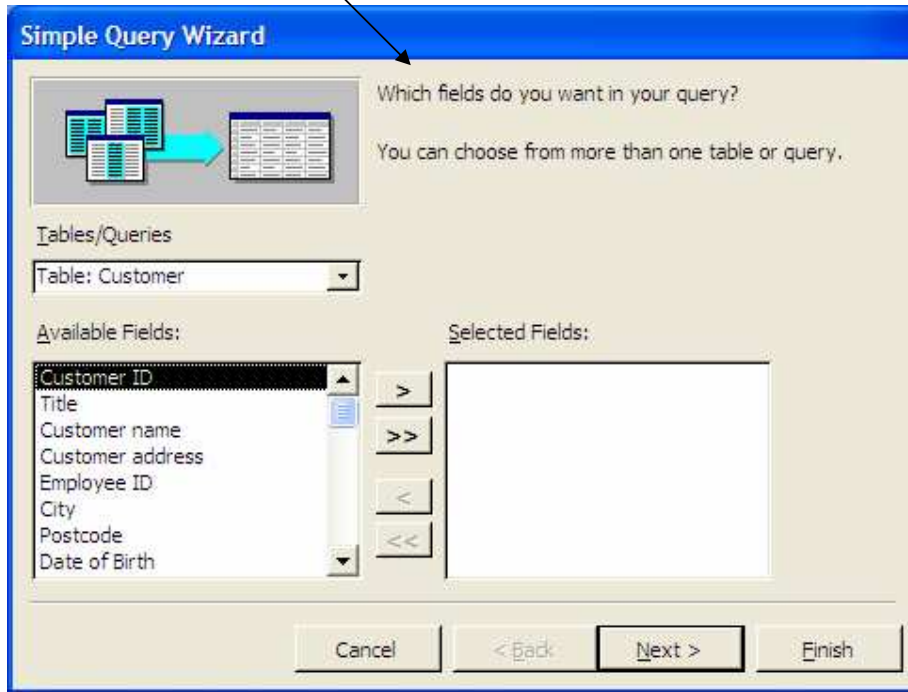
Simple Query Wizard

Which fields do you want in your query?

You can choose from more than one table or query.

Tables/Queries

Table: Customer

Available Fields:

Customer ID
Title
Customer name
Customer address
Employee ID
City
Postcode
Date of Birth

Selected Fields:

>
>>
<
<<

Cancel
< Back
Next >
Finish